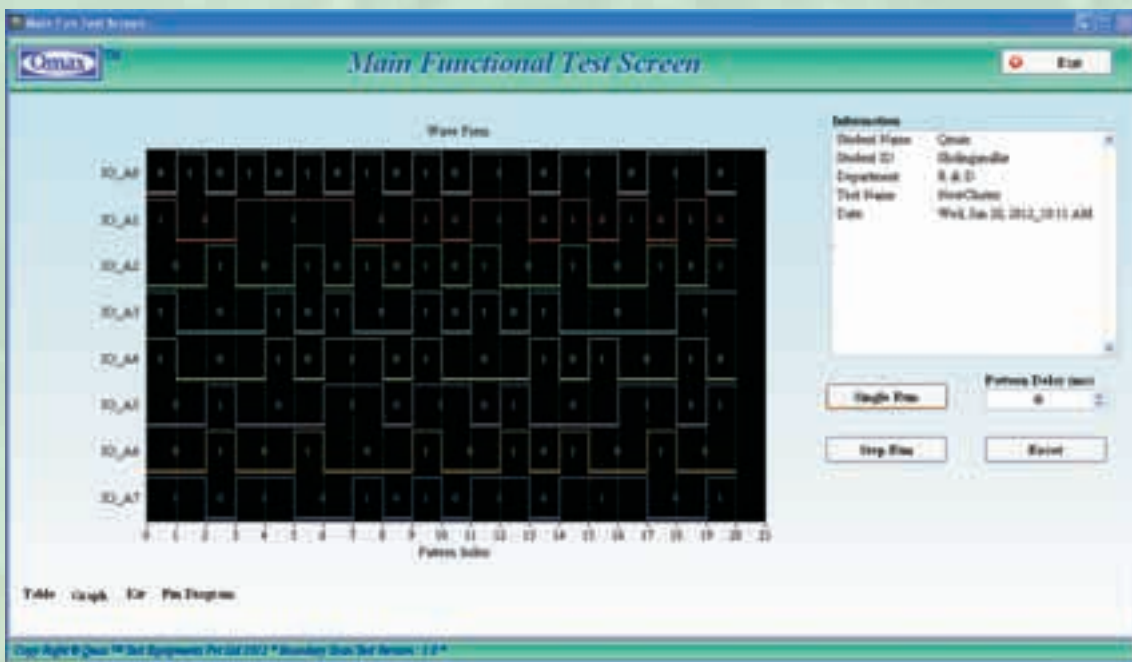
Main Func Test Screen

Qmax TM

Main Functional Test Screen

Exit

Wave Form

IO_A0
IO_A1
IO_A2
IO_A3
IO_A4
IO_A5
IO_A6
IO_A7

0 1 2 3 4 5 6 7 8 9 10 11 12 13 14 15 16 17 18 19 20 21

Pattern Index

Information

| | |
|---|---|
| Student Name | Qmax |
| Student ID | Sholinganallur |
| Department | R & D |
| Test Name | NewCluster |
| Date | Wed, Jan 30, 2013_10:11 AM |

Pattern Delay (ms)

0

Single Run

Step Run

Reset

Table Graph Kit Pin Diagram

Copy Right © Qmax ™ Test Equipments Pvt Ltd 2012 * Boundary Scan Test Version : 1.0 *